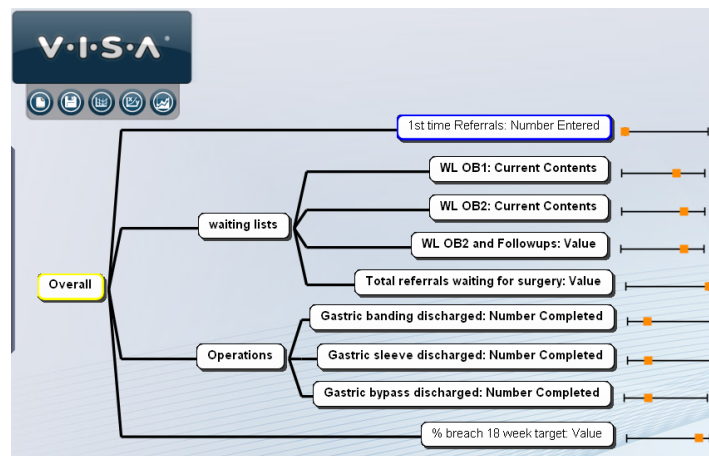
V·I·S·A

1st time Referrals: Number Entered

WL OB1: Current Contents

WL OB2: Current Contents

waiting lists

WL OB2 and Followups: Value

Overall

Total referrals waiting for surgery: Value

Gastric banding discharged: Number Completed

Operations

Gastric sleeve discharged: Number Completed

Gastric bypass discharged: Number Completed

% breach 18 week target: Value